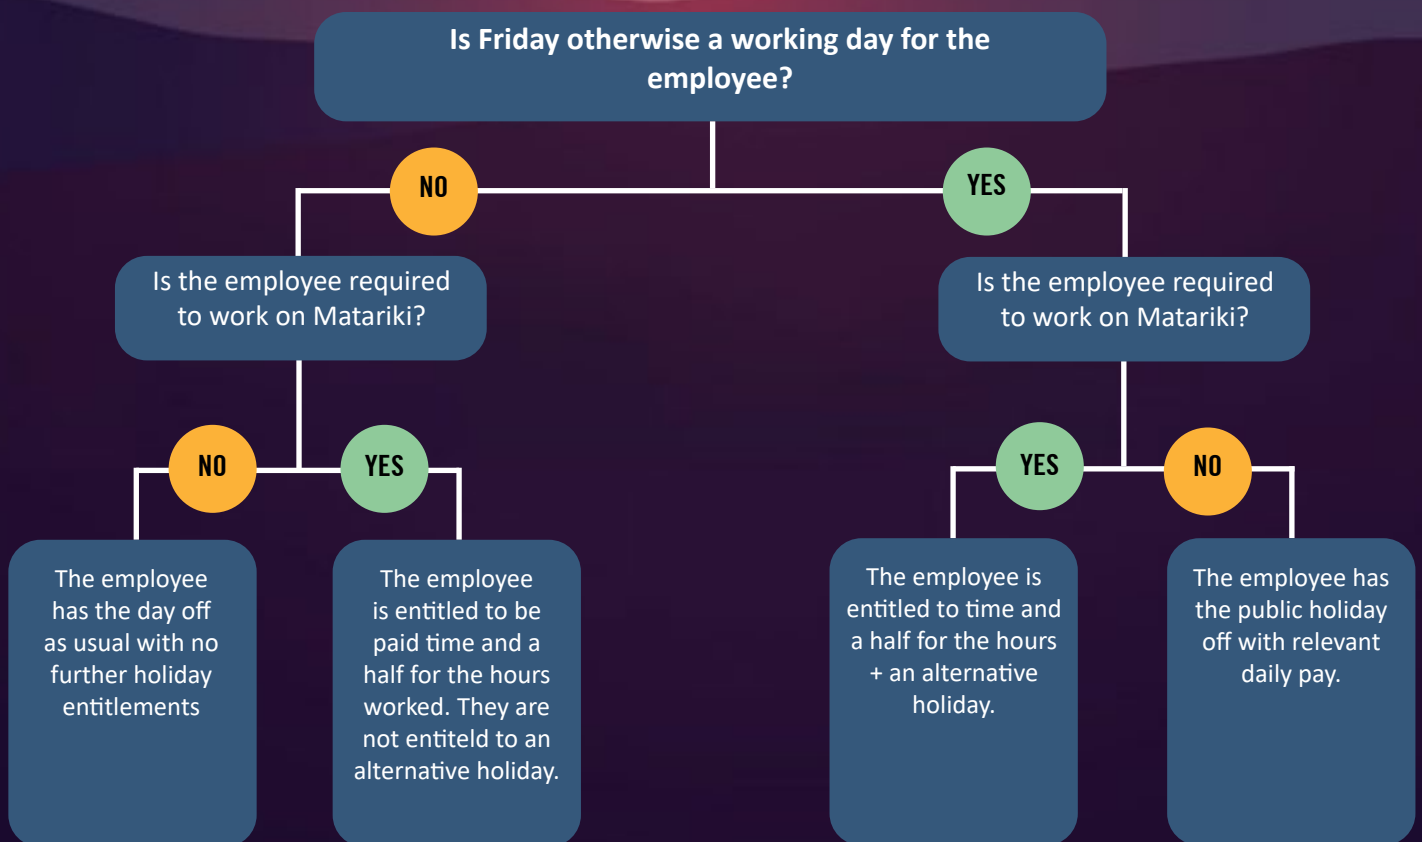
Is Friday otherwise a working day for the employee?

NO

YES

Is the employee required to work on Matariki?

Is the employee required to work on Matariki?

NO

YES

YES

NO

The employee has the day off as usual with no further holiday entitlements

The employee is entitled to be paid time and a half for the hours worked. They are not entiteld to an alternative holiday.

The employee is entitled to time and a half for the hours + an alternative holiday.

The employee has the public holiday off with relevant daily pay.